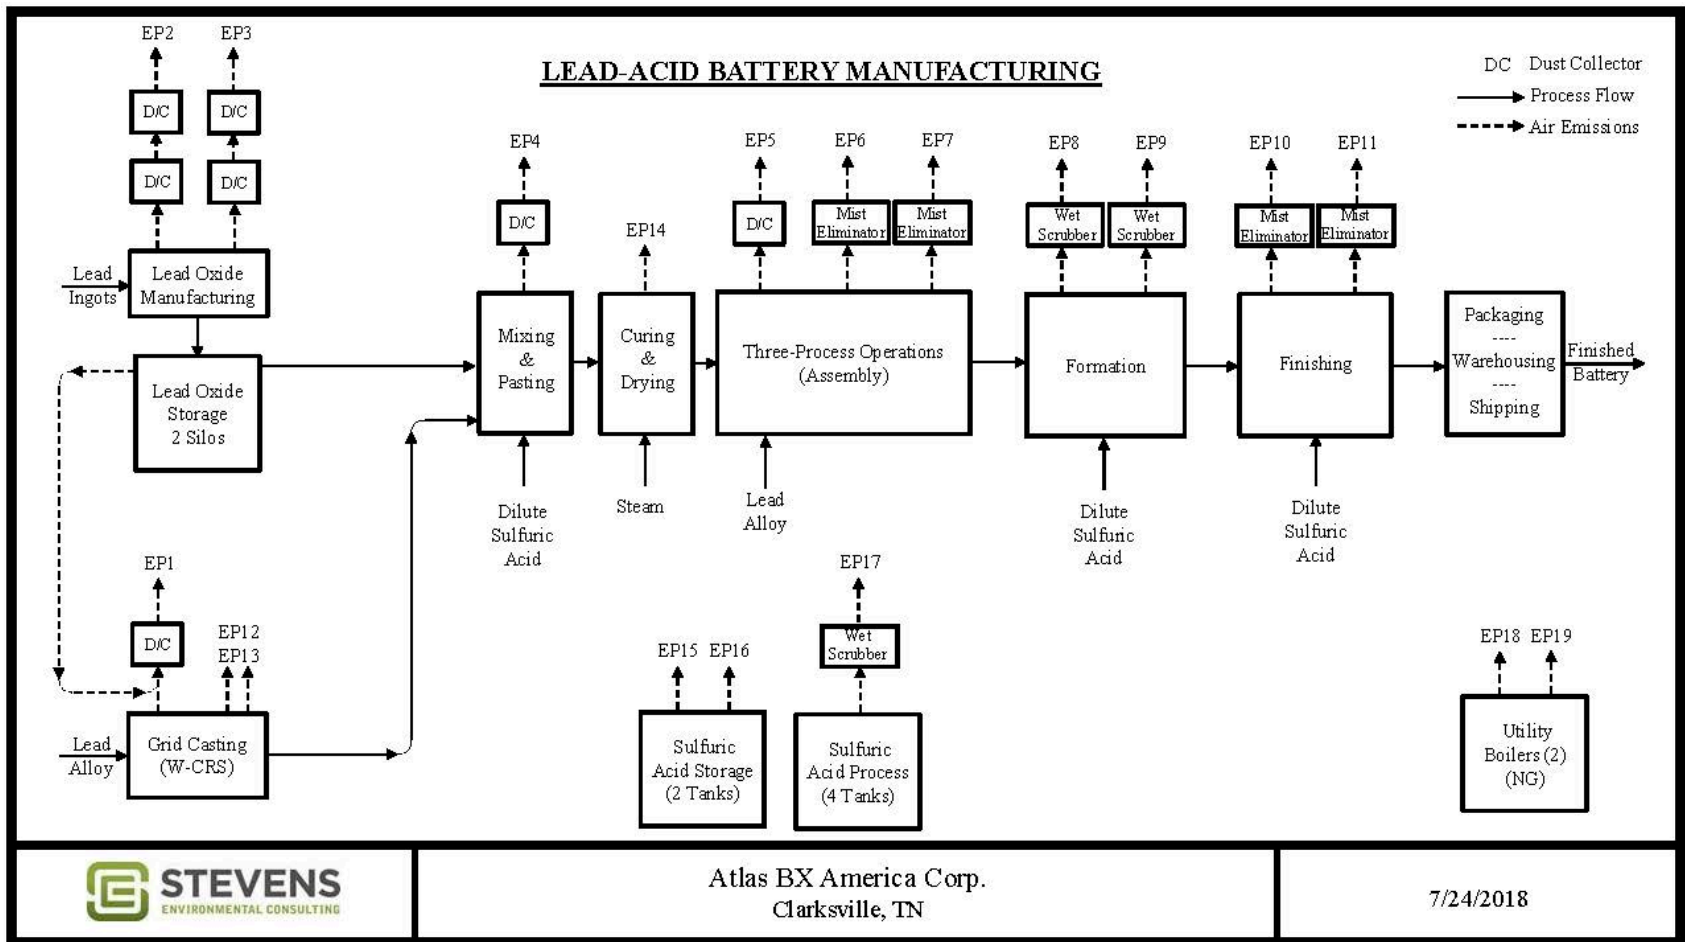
LEAD-ACID BATTERY MANUFACTURING

DC Dust Collector
Process Flow
Air Emissions

EP2
EP3
D/C
D/C
D/C
D/C
Lead Ingots
Lead Oxide Manufacturing
Lead Oxide Storage 2 Silos

EP4
D/C
Mixing & Pasting
Dilute Sulfuric Acid

EP14
Curing & Drying
Steam

EP5
EP6
EP7
D/C
Mist Eliminator
Mist Eliminator
Three-Process Operations (Assembly)
Lead Alloy

EP8
EP9
Wet Scrubber
Wet Scrubber
Formation
Dilute Sulfuric Acid

EP10
EP11
Mist Eliminator
Mist Eliminator
Finishing
Dilute Sulfuric Acid

Packaging
----
Warehousing
----
Shipping
Finished Battery

EP1
D/C
EP12
EP13
Lead Alloy
Grid Casting (W-CRS)

EP15 EP16
Sulfuric Acid Storage (2 Tanks)

EP17
Wet Scrubber
Sulfuric Acid Process (4 Tanks)

EP18 EP19
Utility Boilers (2) (NG)

STEVENS
ENVIRONMENTAL CONSULTING

Atlas BX America Corp.
Clarksville, TN

7/24/2018